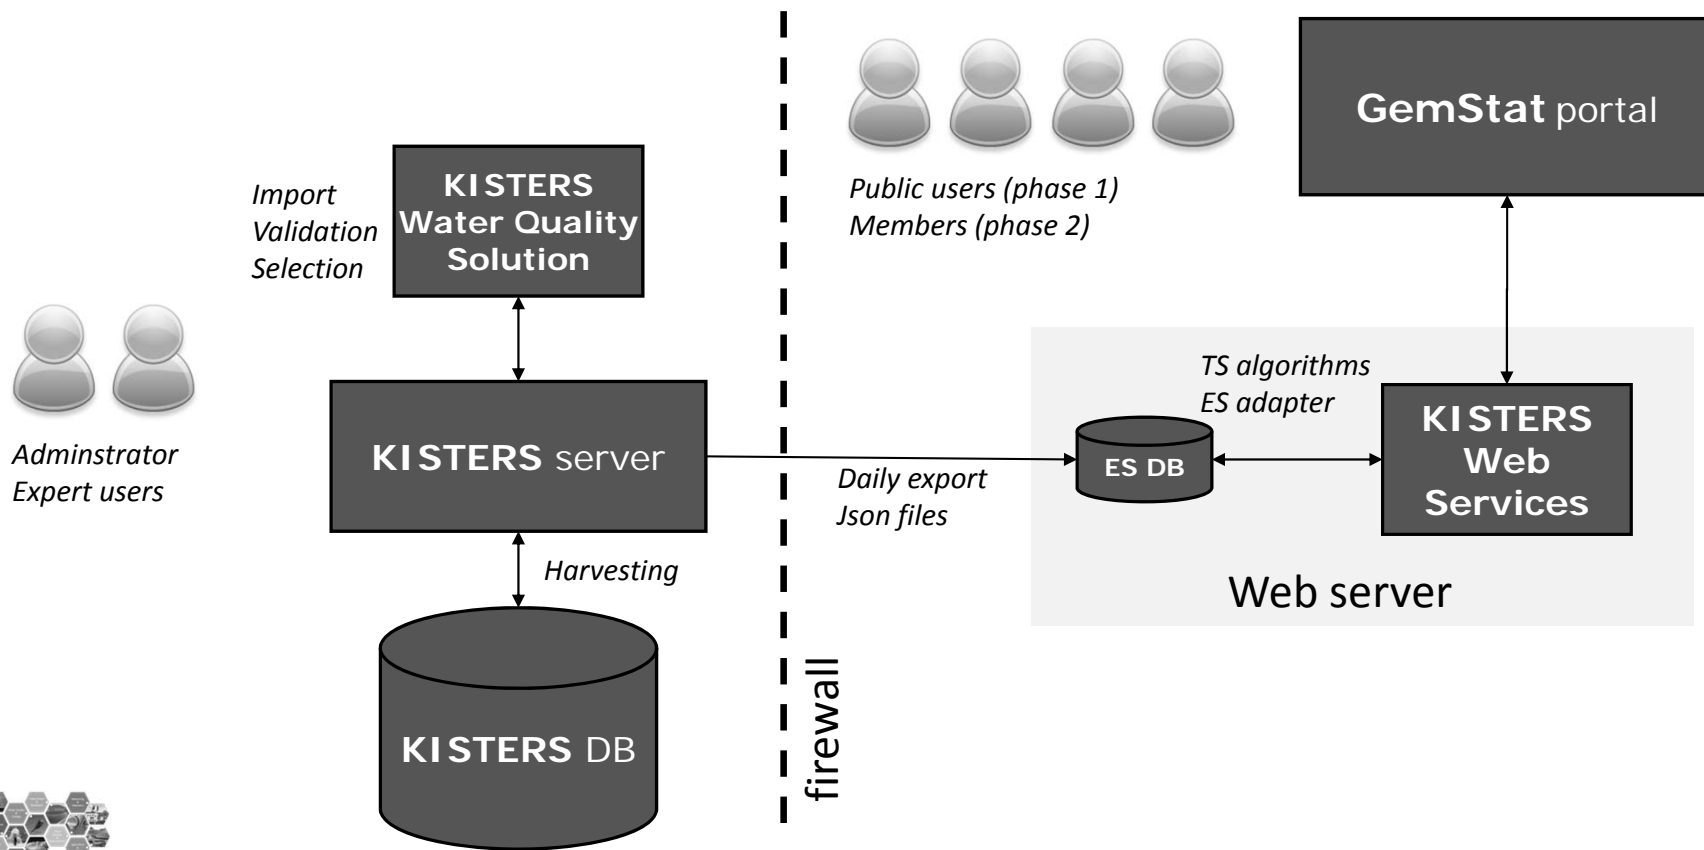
Import
Validation
Selection

KISTERS Water Quality Solution

Adminstrator
Expert users

KISTERS server

Harvesting

KISTERS DB

firewall

Public users (phase 1)
Members (phase 2)

GemStat portal

Daily export
Json files

TS algorithms
ES adapter

ES DB

KISTERS Web Services

Web server